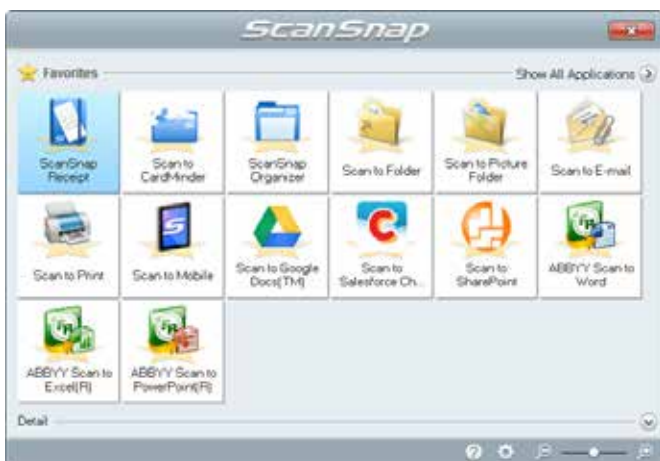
ScanSnap

Favorites

Show All Applications

ScanSnap Receipt

Scan to CardMinder

ScanSnap Organizer

Scan to Folder

Scan to Picture Folder

Scan to E-mail

Scan to Print

Scan to Mobile

Scan to Google Docs(TM)

Scan to Salesforce Ch...

Scan to SharePoint

ABBYY Scan to Word

ABBYY Scan to Excel(R)

ABBYY Scan to PowerPoint(R)

Detail